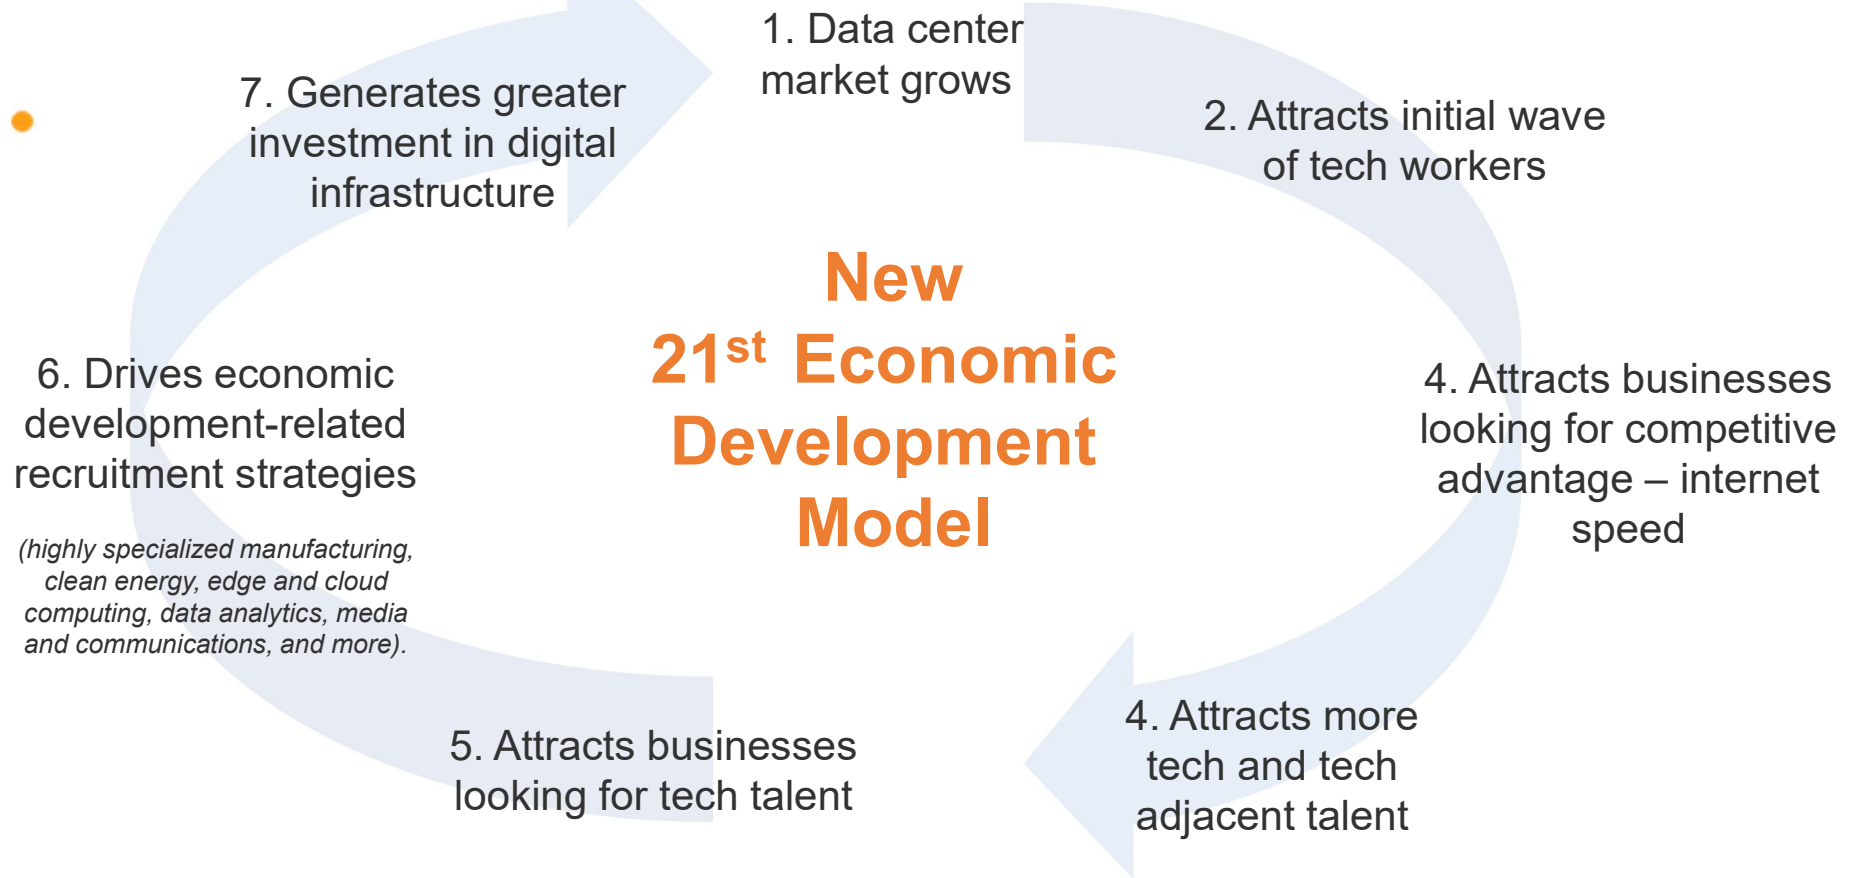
1. Data center market grows

2. Attracts initial wave of tech workers

4. Attracts businesses looking for competitive advantage – internet speed

4. Attracts more tech and tech adjacent talent

5. Attracts businesses looking for tech talent

6. Drives economic development-related recruitment strategies

(highly specialized manufacturing, clean energy, edge and cloud computing, data analytics, media and communications, and more).

7. Generates greater investment in digital infrastructure

New $21^{st}$ Economic Development Model